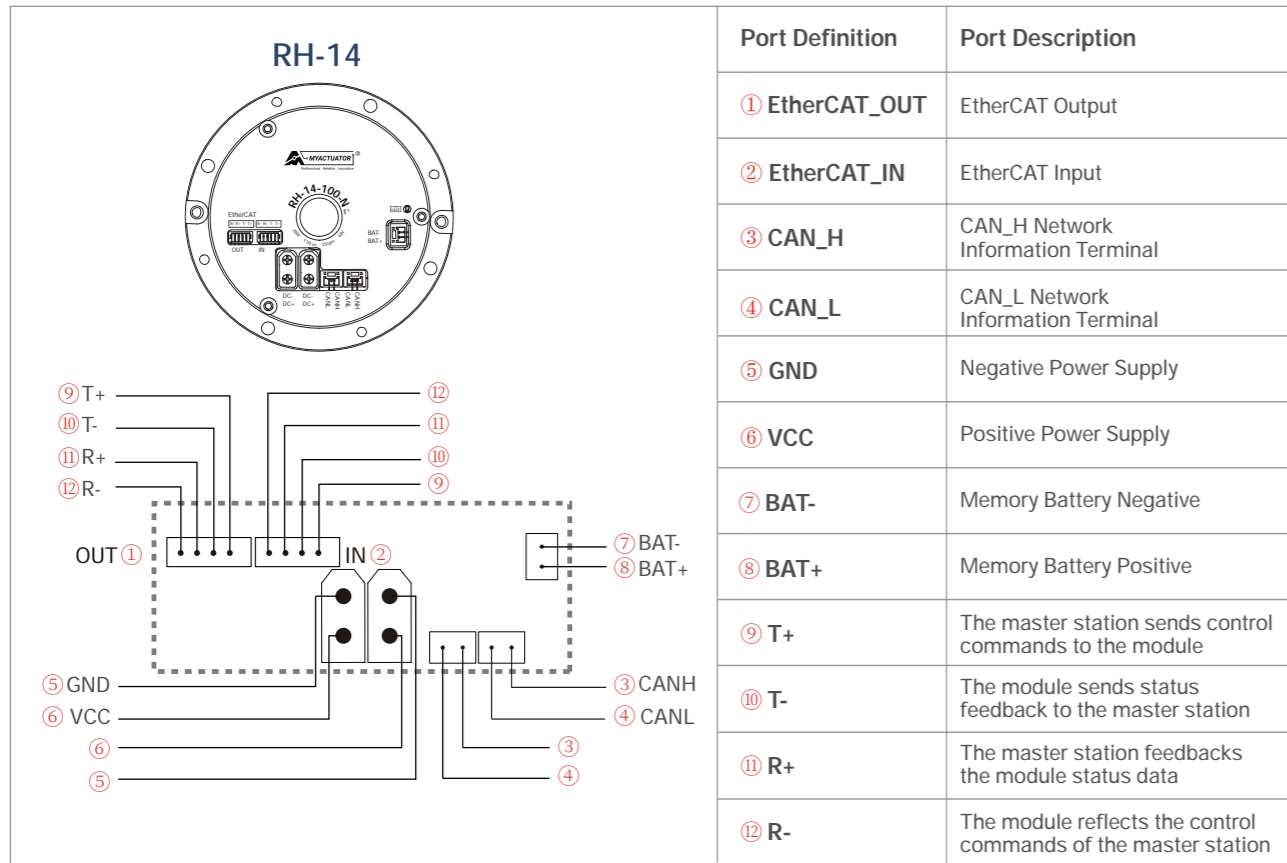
RH-14

MYACTUATOR
Professional · Reliable · Innovative
RH-14-100-N
EtherCAT
OUT IN
BAT-
BAT+
DC- DC-
DC+ DC+
CANL CANH CANL CANH

⑨T+
⑩T-
⑪R+
⑫R-
⑫
⑪
⑩
⑨
OUT①
IN②
⑦BAT-
⑧BAT+
⑤GND
⑥ VCC
⑥
⑤
③CANH
④ CANL
③
④

| Port Definition | Port Description |
|---|---|
| ① EtherCAT_OUT | EtherCAT Output |
| ② EtherCAT_IN | EtherCAT Input |
| ③ CAN_H | CAN_H Network Information Terminal |
| ④ CAN_L | CAN_L Network Information Terminal |
| ⑤ GND | Negative Power Supply |
| ⑥ VCC | Positive Power Supply |
| ⑦ BAT- | Memory Battery Negative |
| ⑧ BAT+ | Memory Battery Positive |
| ⑨ T+ | The master station sends control commands to the module |
| ⑩ T- | The module sends status feedback to the master station |
| ⑪ R+ | The master station feedbacks the module status data |
| ⑫ R- | The module reflects the control commands of the master station |